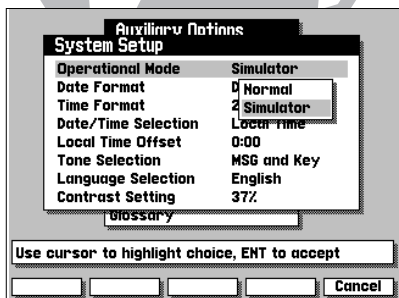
Auxiliary Options
System Setup

| Operational Mode | Simulator |
|---|---|
| Date Format | D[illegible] |
| Time Format | 2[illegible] |
| Date/Time Selection | Local Time |
| Local Time Offset | 0:00 |
| Tone Selection | MSG and Key |
| Language Selection | English |
| Contrast Setting | 37% |

Normal
Simulator

Glossary

Use cursor to highlight choice, ENT to accept

Cancel